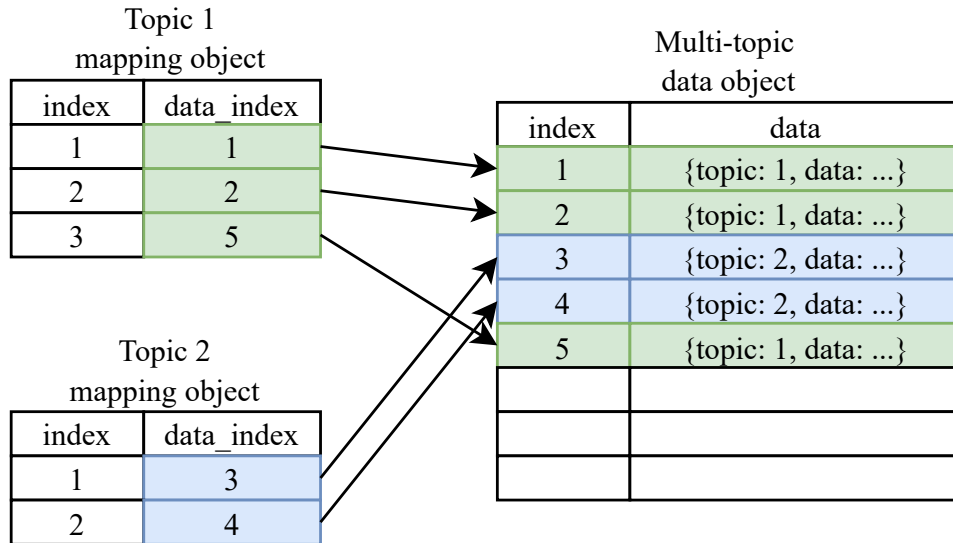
Topic 1
mapping object

| index | data_index |
|---|---|
| 1 | 1 |
| 2 | 2 |
| 3 | 5 |

Topic 2
mapping object

| index | data_index |
|---|---|
| 1 | 3 |
| 2 | 4 |

Multi-topic
data object

| index | data |
|---|---|
| 1 | {topic: 1, data: ...} |
| 2 | {topic: 1, data: ...} |
| 3 | {topic: 2, data: ...} |
| 4 | {topic: 2, data: ...} |
| 5 | {topic: 1, data: ...} |
| | |
| | |
| | |